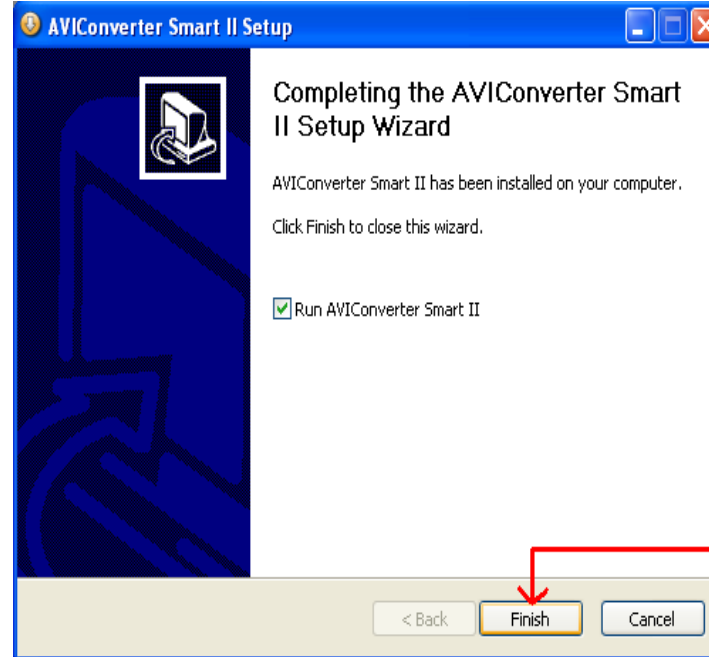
AVIConverter Smart II Setup

Completing the AVIConverter Smart II Setup Wizard

AVIConverter Smart II has been installed on your computer.

Click Finish to close this wizard.

Run AVIConverter Smart II

< Back
Finish
Cancel